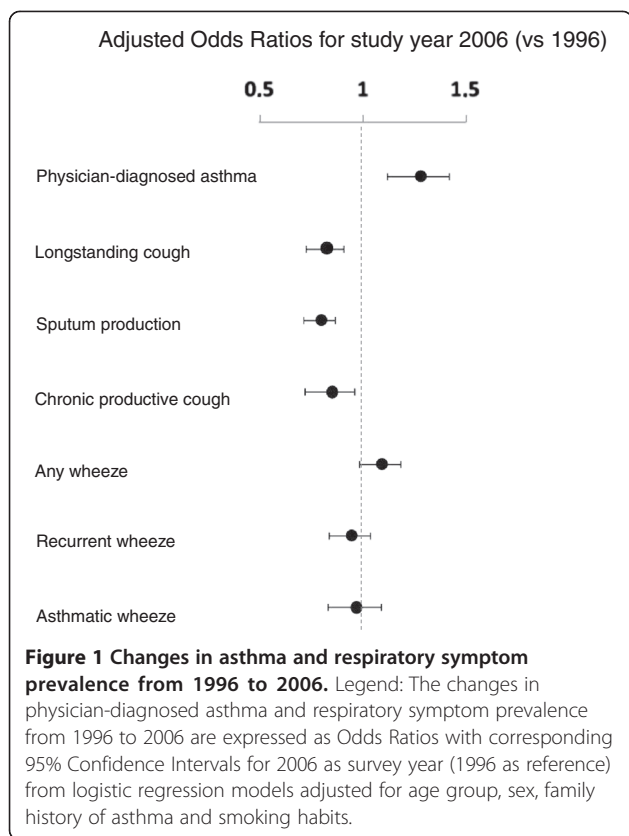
Adjusted Odds Ratios for study year 2006 (vs 1996)

0.5 1 1.5

Physician-diagnosed asthma

Longstanding cough

Sputum production

Chronic productive cough

Any wheeze

Recurrent wheeze

Asthmatic wheeze

**Figure 1 Changes in asthma and respiratory symptom prevalence from 1996 to 2006.** Legend: The changes in physician-diagnosed asthma and respiratory symptom prevalence from 1996 to 2006 are expressed as Odds Ratios with corresponding 95% Confidence Intervals for 2006 as survey year (1996 as reference) from logistic regression models adjusted for age group, sex, family history of asthma and smoking habits.